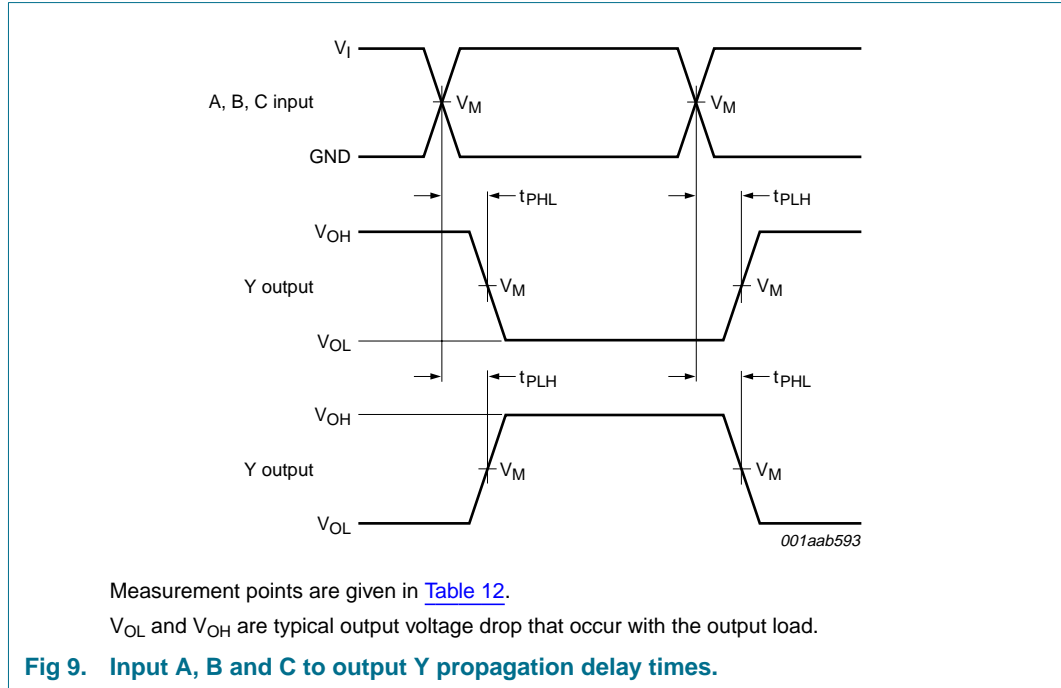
$V_I$

A, B, C input

$V_M$

$V_M$

GND

$t_{PHL}$

$t_{PLH}$

$V_{OH}$

Y output

$V_M$

$V_M$

$V_{OL}$

$t_{PLH}$

$t_{PHL}$

$V_{OH}$

Y output

$V_M$

$V_M$

$V_{OL}$

001aab593

Measurement points are given in Table 12.

$V_{OL}$ and $V_{OH}$ are typical output voltage drop that occur with the output load.

Fig 9. Input A, B and C to output Y propagation delay times.